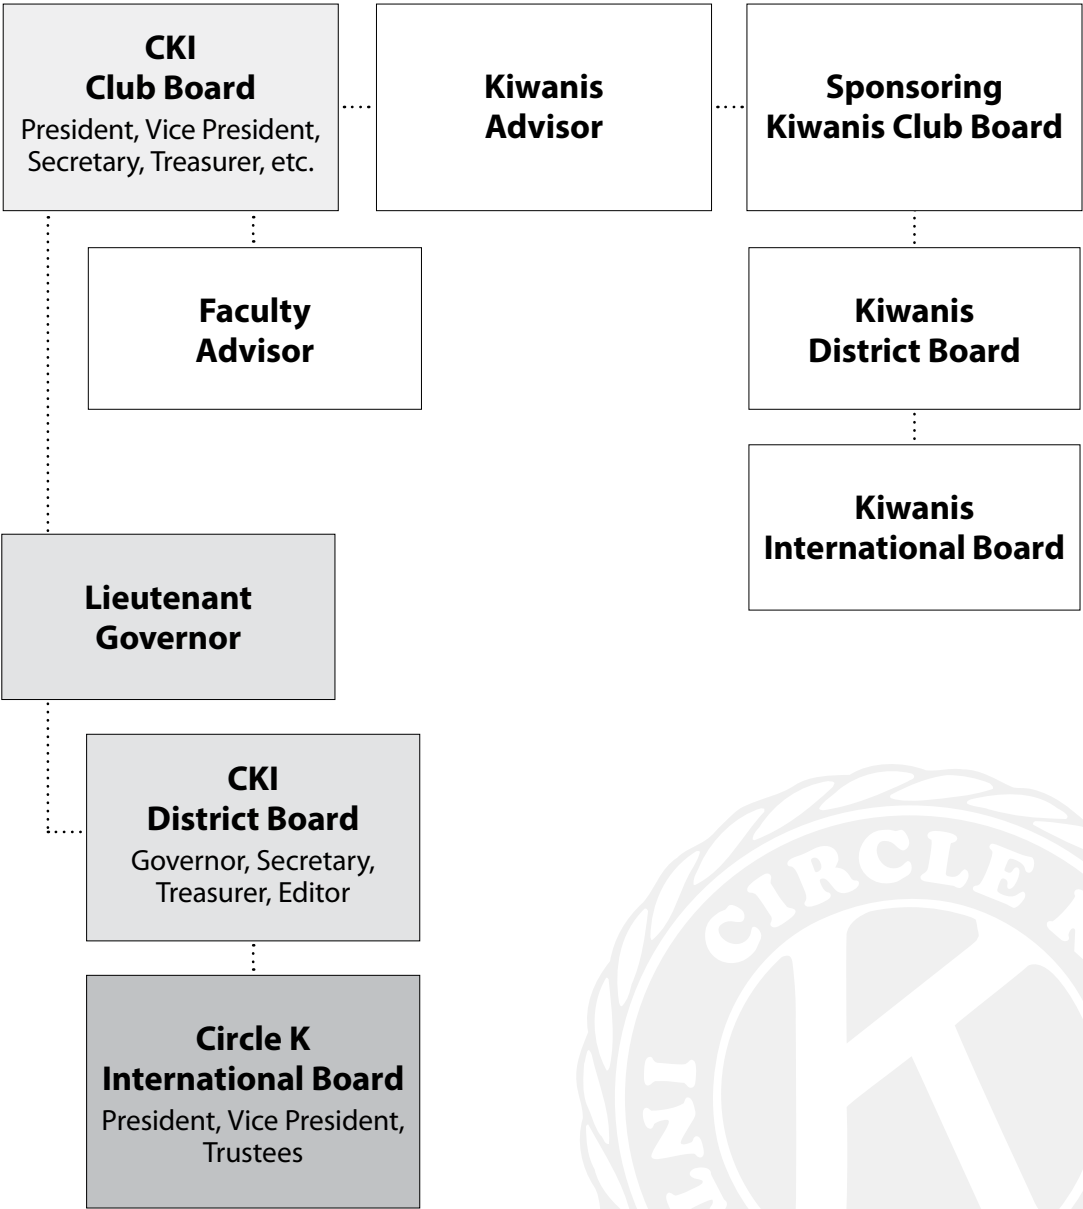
**CKI Club Board**
President, Vice President, Secretary, Treasurer, etc.

**Kiwanis Advisor**

**Sponsoring Kiwanis Club Board**

**Faculty Advisor**

**Kiwanis District Board**

**Kiwanis International Board**

**Lieutenant Governor**

**CKI District Board**
Governor, Secretary, Treasurer, Editor

**Circle K International Board**
President, Vice President, Trustees

CIRCLE K
INT